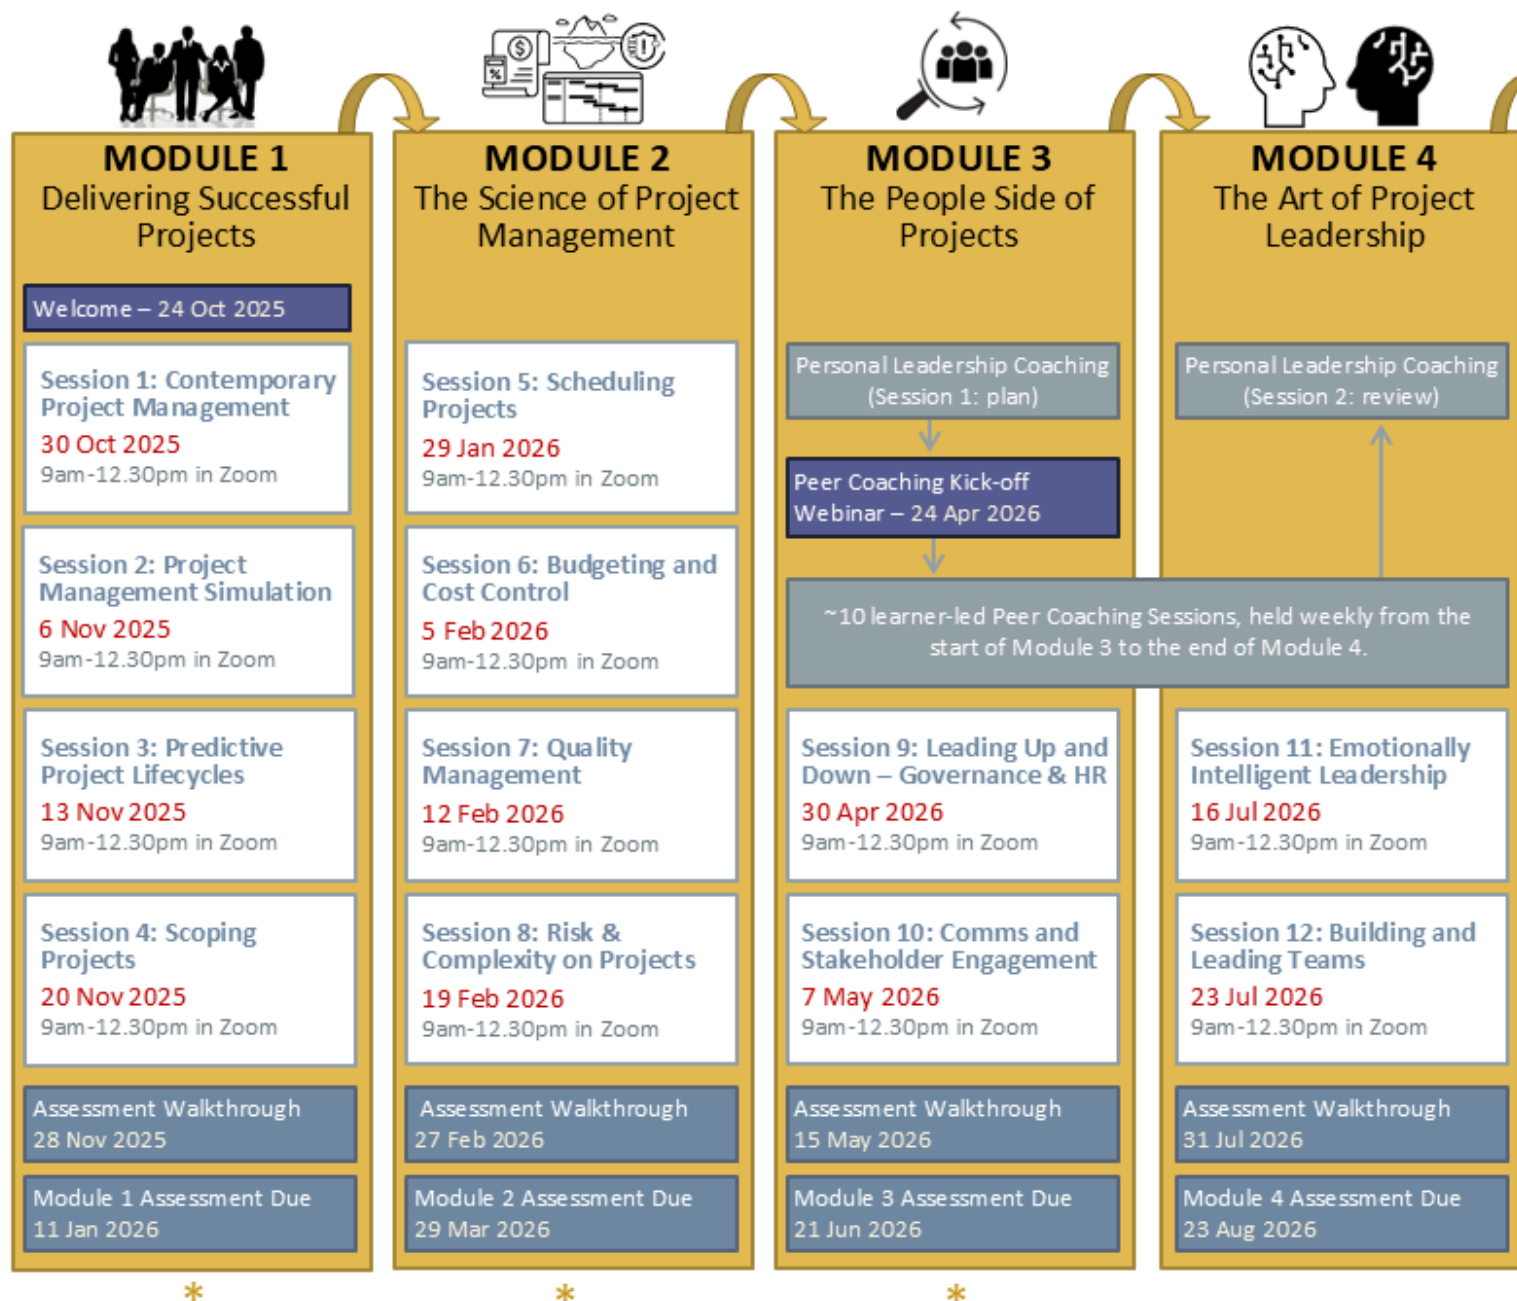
MODULE 1
Delivering Successful Projects

Welcome – 24 Oct 2025

Session 1: Contemporary Project Management
30 Oct 2025
9am-12.30pm in Zoom

Session 2: Project Management Simulation
6 Nov 2025
9am-12.30pm in Zoom

Session 3: Predictive Project Lifecycles
13 Nov 2025
9am-12.30pm in Zoom

Session 4: Scoping Projects
20 Nov 2025
9am-12.30pm in Zoom

Assessment Walkthrough
28 Nov 2025

Module 1 Assessment Due
11 Jan 2026

*

MODULE 2
The Science of Project Management

Session 5: Scheduling Projects
29 Jan 2026
9am-12.30pm in Zoom

Session 6: Budgeting and Cost Control
5 Feb 2026
9am-12.30pm in Zoom

Session 7: Quality Management
12 Feb 2026
9am-12.30pm in Zoom

Session 8: Risk & Complexity on Projects
19 Feb 2026
9am-12.30pm in Zoom

Assessment Walkthrough
27 Feb 2026

Module 2 Assessment Due
29 Mar 2026

*

MODULE 3
The People Side of Projects

Personal Leadership Coaching (Session 1: plan)

Peer Coaching Kick-off Webinar – 24 Apr 2026

~10 learner-led Peer Coaching Sessions, held weekly from the start of Module 3 to the end of Module 4.

Session 9: Leading Up and Down – Governance & HR
30 Apr 2026
9am-12.30pm in Zoom

Session 10: Comms and Stakeholder Engagement
7 May 2026
9am-12.30pm in Zoom

Assessment Walkthrough
15 May 2026

Module 3 Assessment Due
21 Jun 2026

*

MODULE 4
The Art of Project Leadership

Personal Leadership Coaching (Session 2: review)

Session 11: Emotionally Intelligent Leadership
16 Jul 2026
9am-12.30pm in Zoom

Session 12: Building and Leading Teams
23 Jul 2026
9am-12.30pm in Zoom

Assessment Walkthrough
31 Jul 2026

Module 4 Assessment Due
23 Aug 2026